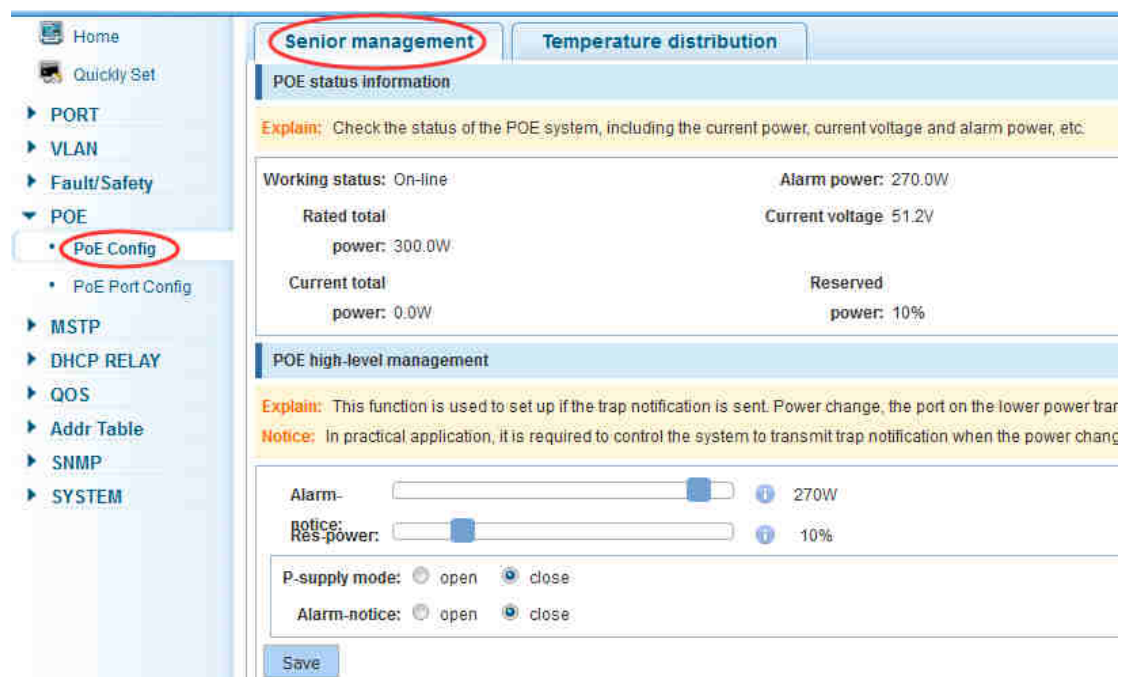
Home
Quickly Set
PORT
VLAN
Fault/Safety
POE
PoE Config
PoE Port Config
MSTP
DHCP RELAY
QOS
Addr Table
SNMP
SYSTEM

Senior management
Temperature distribution

POE status information

Explain: Check the status of the POE system, including the current power, current voltage and alarm power, etc.

Working status: On-line
Alarm power: 270.0W
Rated total power: 300.0W
Current voltage 51.2V
Current total power: 0.0W
Reserved power: 10%

POE high-level management

Explain: This function is used to set up if the trap notification is sent. Power change, the port on the lower power tra
Notice: In practical application, it is required to control the system to transmit trap notification when the power chang

Alarm-notice: 270W
Res-power: 10%

P-supply mode: open close
Alarm-notice: open close

Save